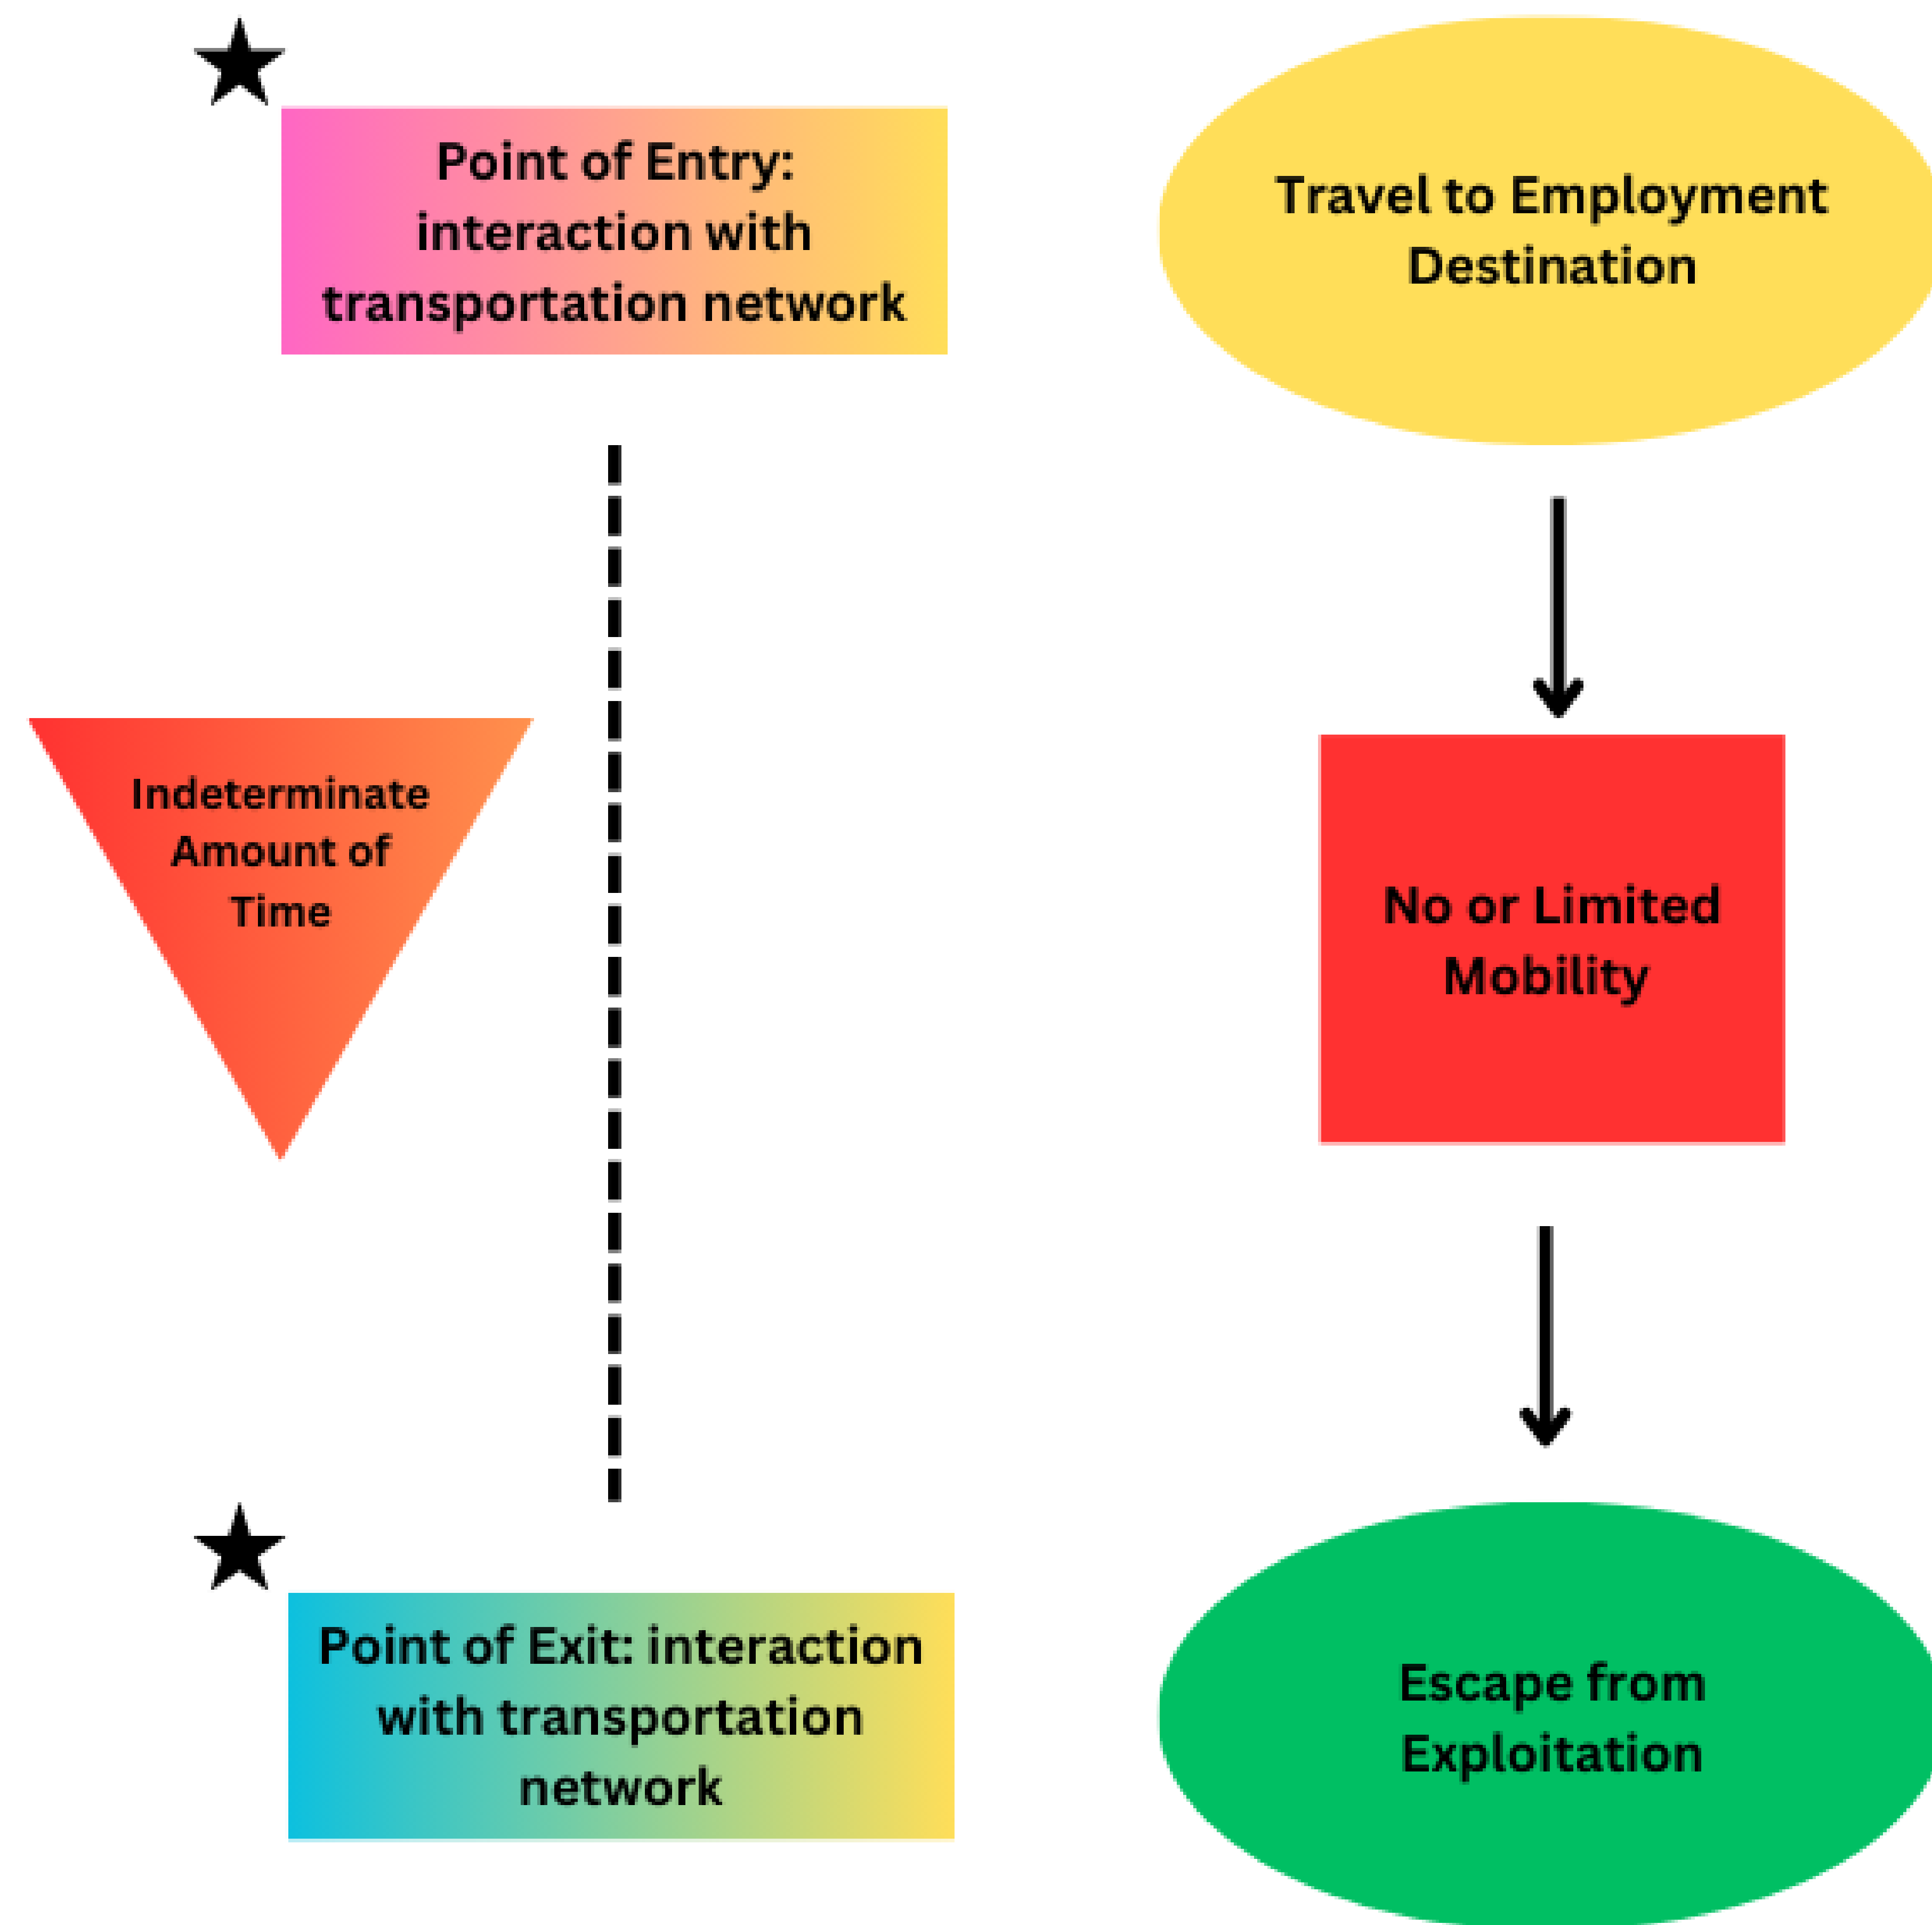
Point of Entry: interaction with transportation network

Travel to Employment Destination

Indeterminate Amount of Time

No or Limited Mobility

Point of Exit: interaction with transportation network

Escape from Exploitation